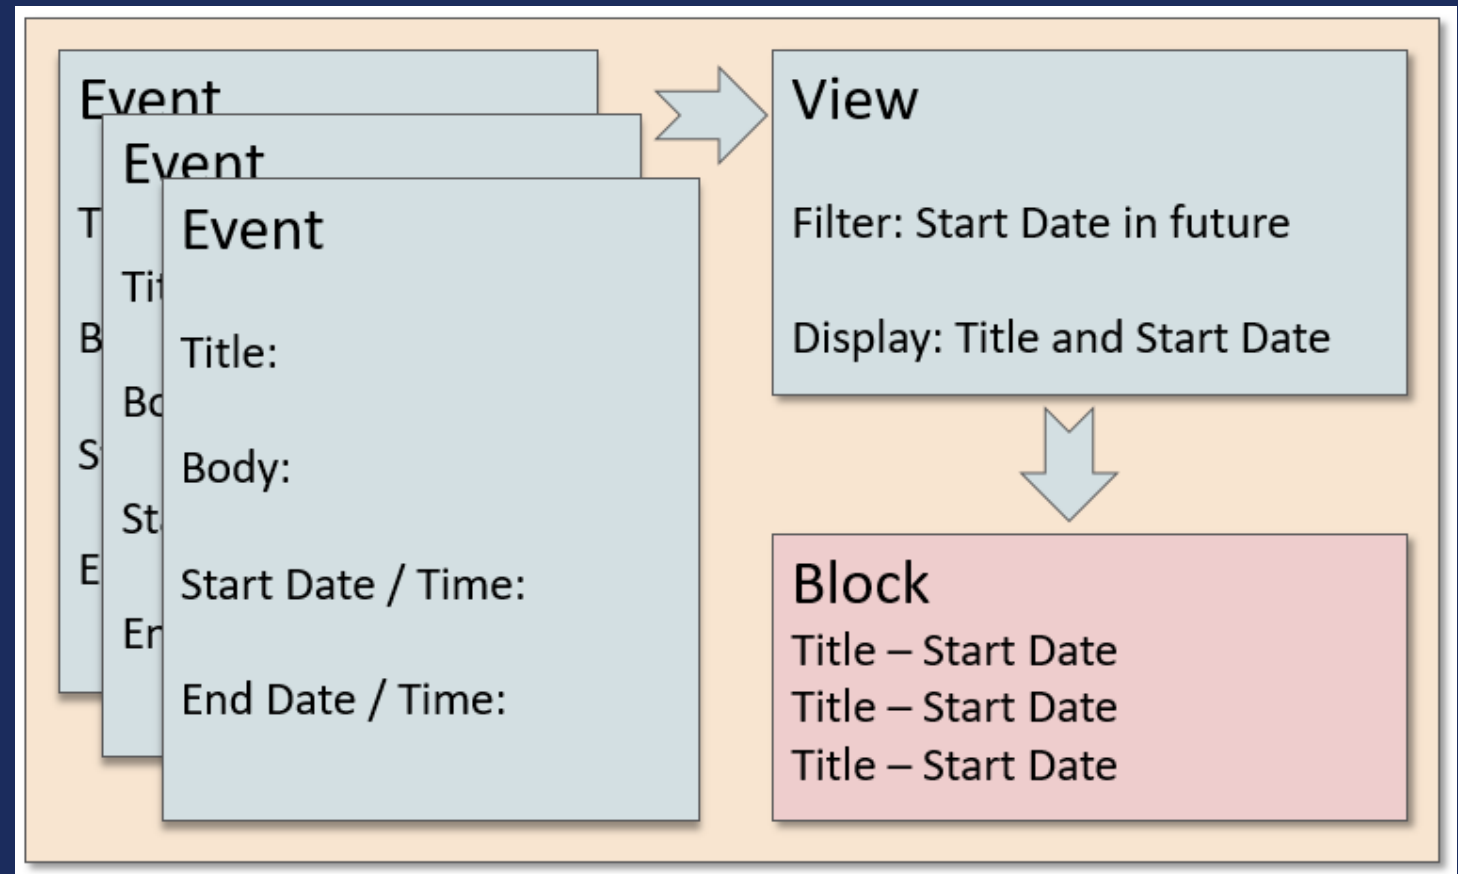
Event
T
B
S
E

Event
Ti
Bo
St
En

Event

Title:

Body:

Start Date / Time:

End Date / Time:

View

Filter: Start Date in future

Display: Title and Start Date

Block
Title – Start Date
Title – Start Date
Title – Start Date